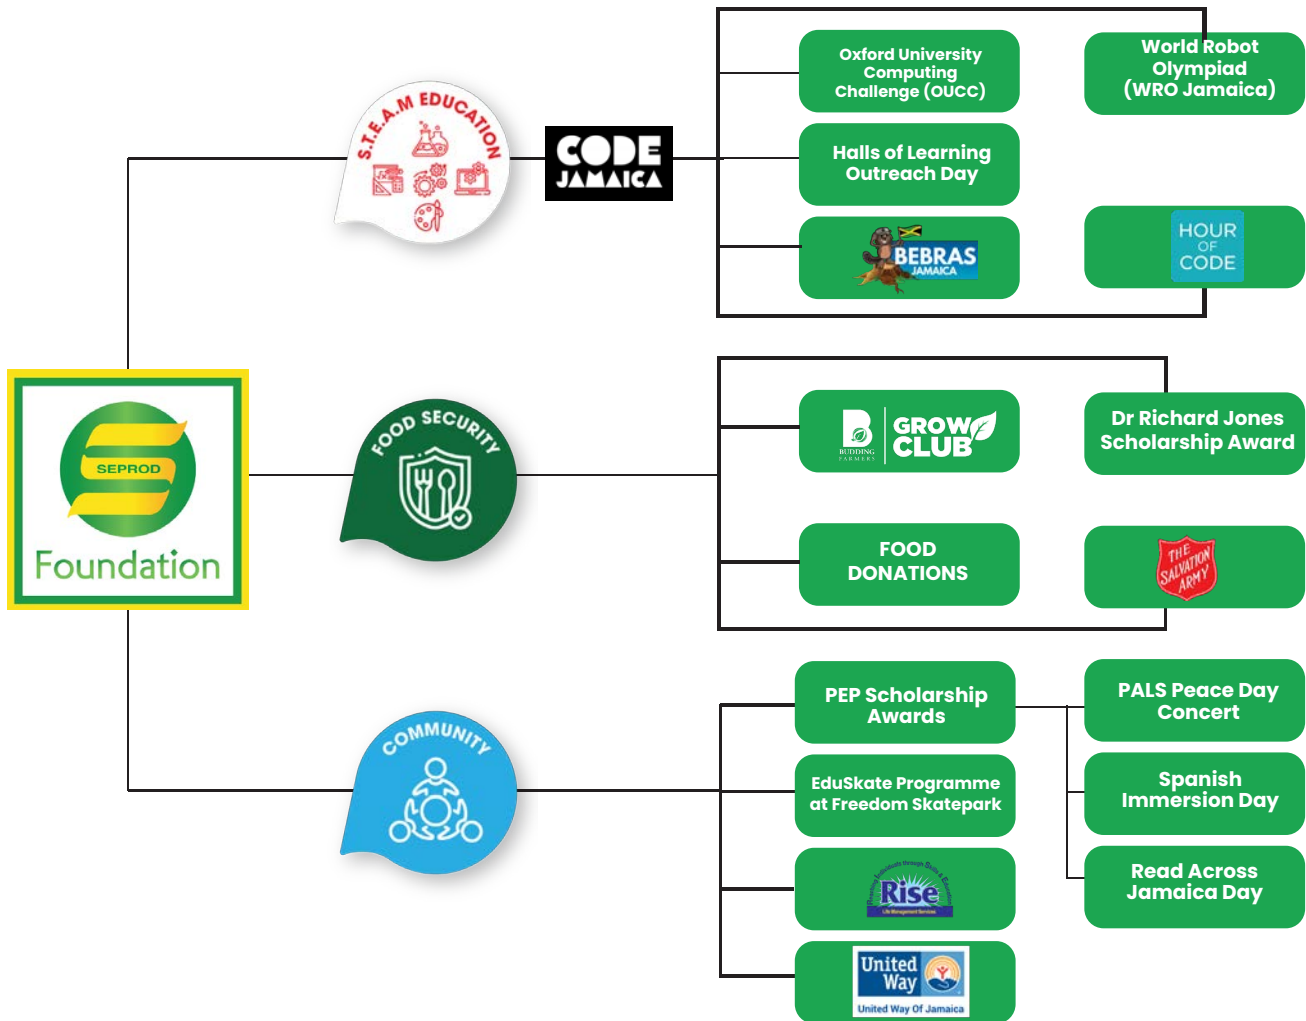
SEPROD
Foundation

S.T.E.A.M EDUCATION

CODE JAMAICA

Oxford University Computing Challenge (OUCC)

World Robot Olympiad (WRO Jamaica)

Halls of Learning Outreach Day

BEBRAS JAMAICA

HOUR OF CODE

FOOD SECURITY

BUDDING FARMERS

GROW CLUB

Dr Richard Jones Scholarship Award

FOOD DONATIONS

THE SALVATION ARMY

COMMUNITY

PEP Scholarship Awards

PALS Peace Day Concert

EduSkate Programme at Freedom Skatepark

Spanish Immersion Day

Rise

Read Across Jamaica Day

United Way
United Way Of Jamaica